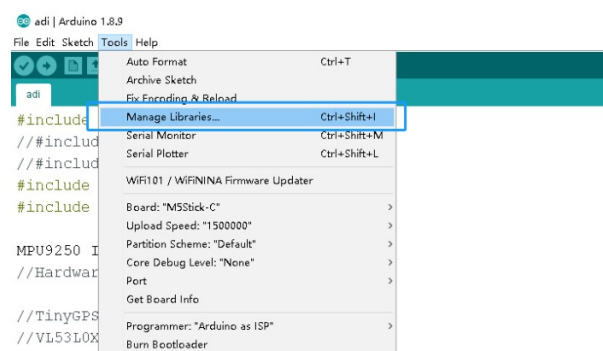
adi | Arduino 1.8.9
File Edit Sketch Tools Help

adi

#include
//#includ
//#includ
#include
#include

MPU9250 I
//Hardwar

//TinyGPS
//VL53L0X

Auto Format Ctrl+T
Archive Sketch
Fix Encoding & Reload
Manage Libraries... Ctrl+Shift+I
Serial Monitor Ctrl+Shift+M
Serial Plotter Ctrl+Shift+L
WiFi101 / WiFiNINA Firmware Updater
Board: "M5Stick-C"
Upload Speed: "1500000"
Partition Scheme: "Default"
Core Debug Level: "None"
Port
Get Board Info
Programmer: "Arduino as ISP"
Burn Bootloader